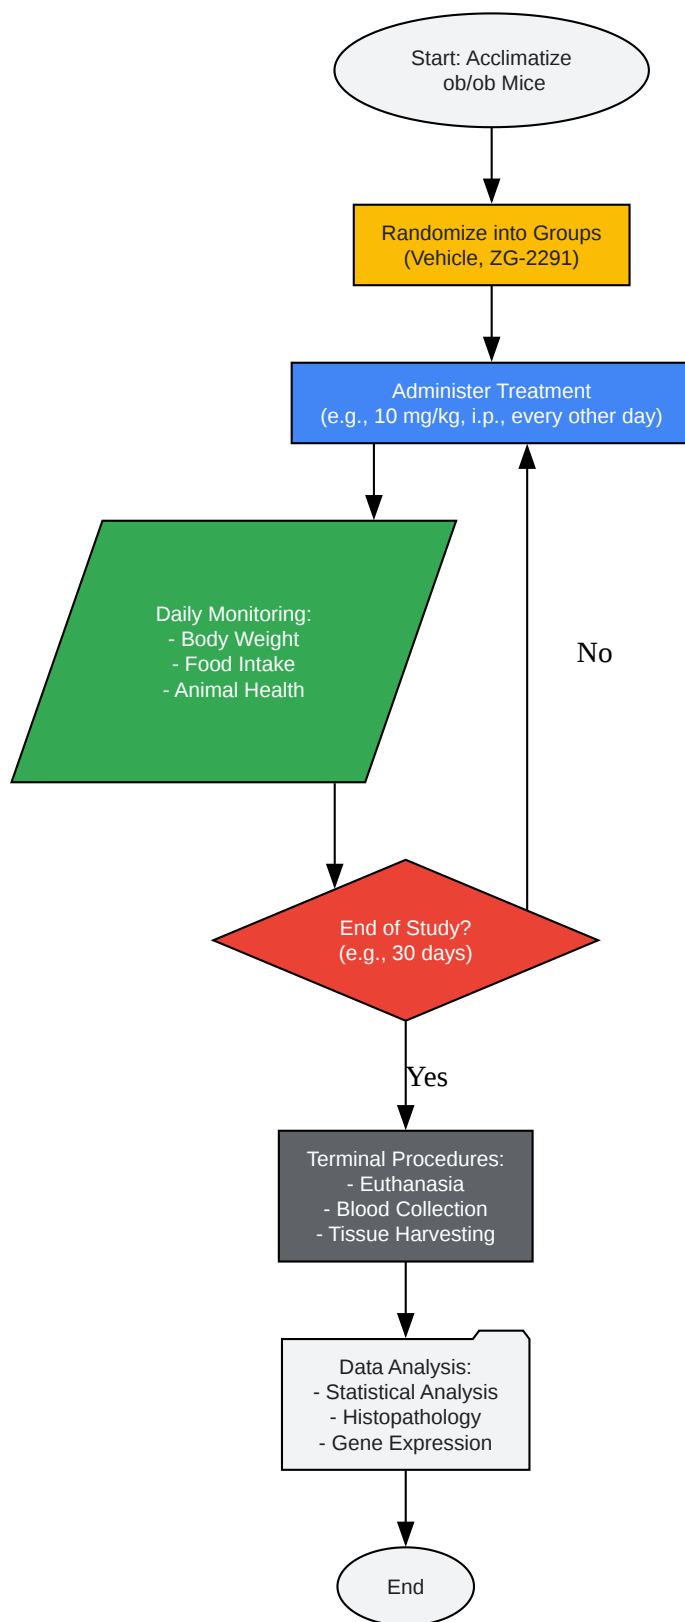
Start: Acclimatize ob/ob Mice

Randomize into Groups (Vehicle, ZG-2291)

Administer Treatment (e.g., 10 mg/kg, i.p., every other day)

Daily Monitoring:
- Body Weight
- Food Intake
- Animal Health

No

End of Study? (e.g., 30 days)

Yes

Terminal Procedures:
- Euthanasia
- Blood Collection
- Tissue Harvesting

Data Analysis:
- Statistical Analysis
- Histopathology
- Gene Expression

End